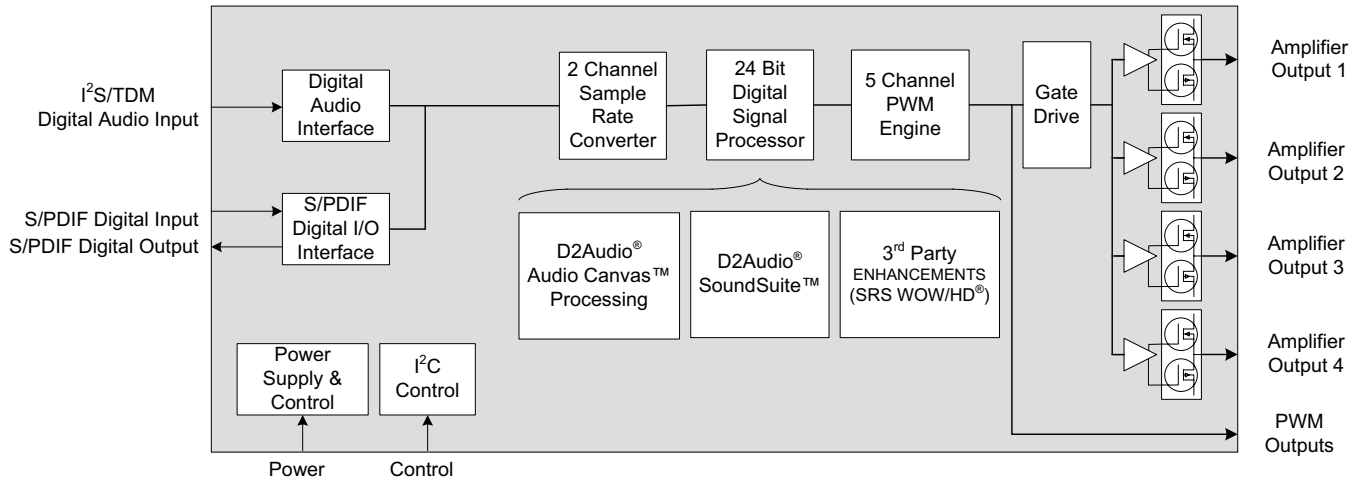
$I^2S$/TDM Digital Audio Input

S/PDIF Digital Input
S/PDIF Digital Output

Digital Audio Interface

S/PDIF Digital I/O Interface

2 Channel Sample Rate Converter

24 Bit Digital Signal Processor

5 Channel PWM Engine

Gate Drive

D2Audio® Audio Canvas™ Processing

D2Audio® SoundSuite™

3$^{rd}$ Party ENHANCEMENTS (SRS WOW/HD®)

Power Supply & Control

$I^2C$ Control

Power

Control

Amplifier Output 1

Amplifier Output 2

Amplifier Output 3

Amplifier Output 4

PWM Outputs